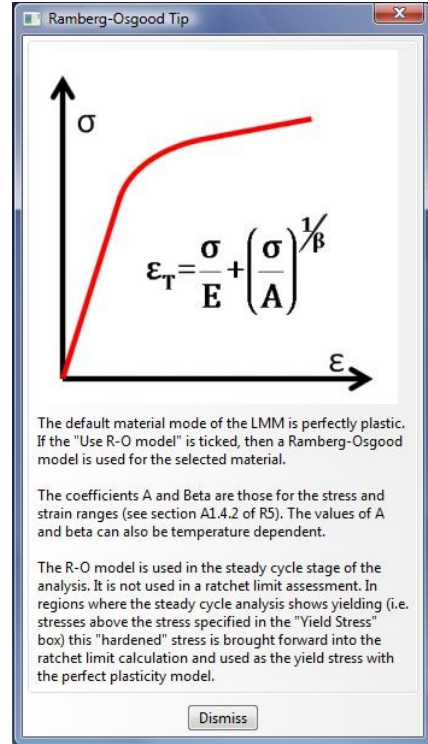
Ramberg-Osgood Tip

σ

$\varepsilon_T = \frac{\sigma}{E} + \left(\frac{\sigma}{A}\right)^{1/\beta}$

ε

The default material mode of the LMM is perfectly plastic. If the "Use R-O model" is ticked, then a Ramberg-Osgood model is used for the selected material.

The coefficients A and Beta are those for the stress and strain ranges (see section A1.4.2 of R5). The values of A and beta can also be temperature dependent.

The R-O model is used in the steady cycle stage of the analysis. It is not used in a ratchet limit assessment. In regions where the steady cycle analysis shows yielding (i.e. stresses above the stress specified in the "Yield Stress" box) this "hardened" stress is brought forward into the ratchet limit calculation and used as the yield stress with the perfect plasticity model.

Dismiss